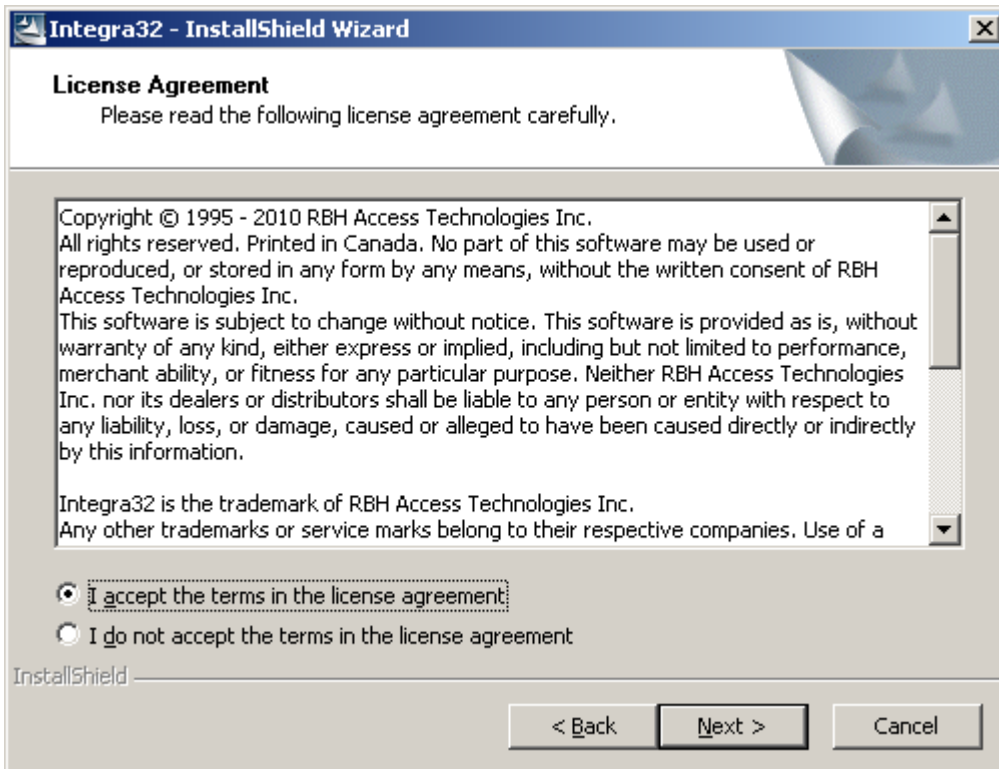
Integra32 - InstallShield Wizard

License Agreement
Please read the following license agreement carefully.

Copyright © 1995 - 2010 RBH Access Technologies Inc.
All rights reserved. Printed in Canada. No part of this software may be used or reproduced, or stored in any form by any means, without the written consent of RBH Access Technologies Inc.
This software is subject to change without notice. This software is provided as is, without warranty of any kind, either express or implied, including but not limited to performance, merchant ability, or fitness for any particular purpose. Neither RBH Access Technologies Inc. nor its dealers or distributors shall be liable to any person or entity with respect to any liability, loss, or damage, caused or alleged to have been caused directly or indirectly by this information.

Integra32 is the trademark of RBH Access Technologies Inc.
Any other trademarks or service marks belong to their respective companies. Use of a

I accept the terms in the license agreement
I do not accept the terms in the license agreement

InstallShield

< Back
Next >
Cancel